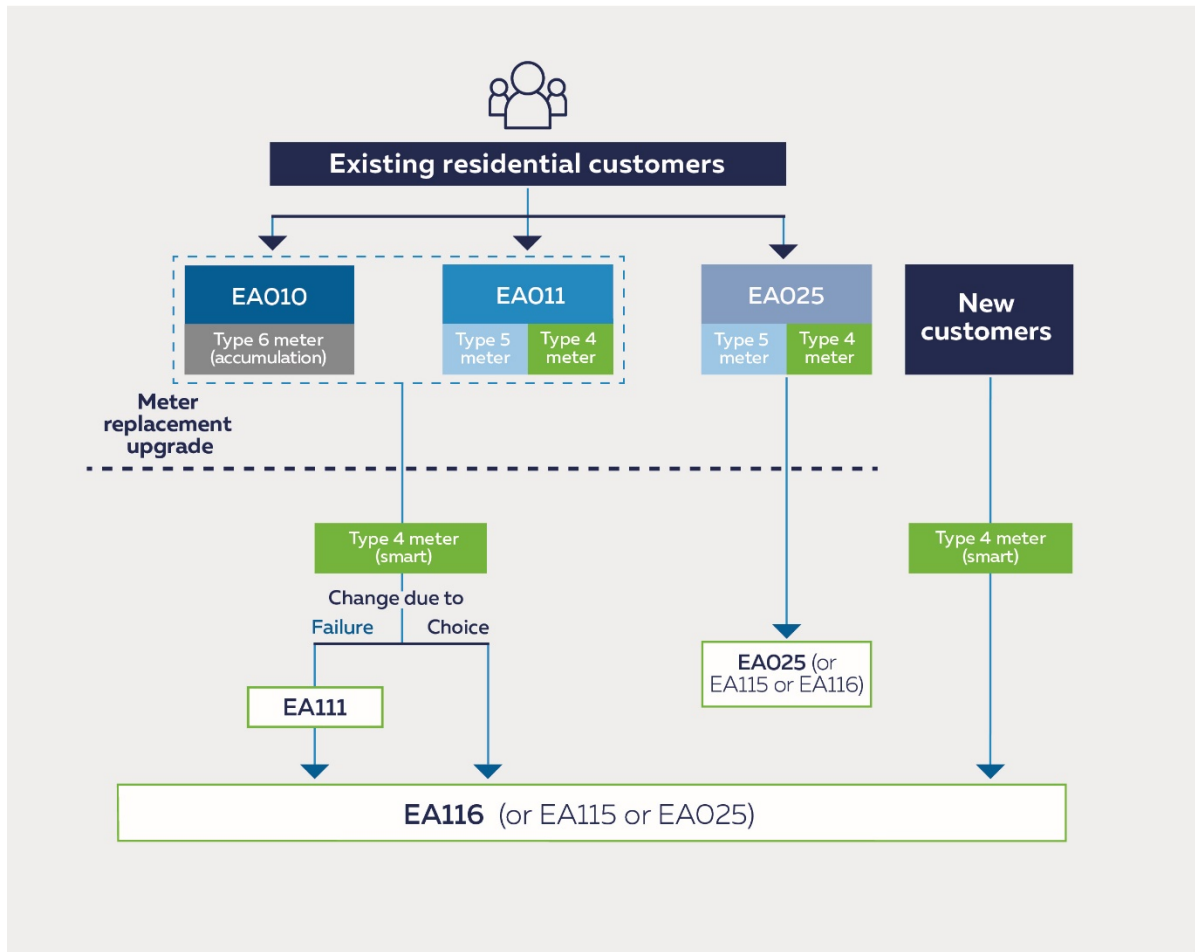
Existing residential customers

EA010
Type 6 meter (accumulation)

EA011
Type 5 meter
Type 4 meter

EA025
Type 5 meter
Type 4 meter

New customers

Meter replacement upgrade

Type 4 meter (smart)

Change due to
Failure
Choice

EA111

EA025 (or EA115 or EA116)

Type 4 meter (smart)

EA116 (or EA115 or EA025)